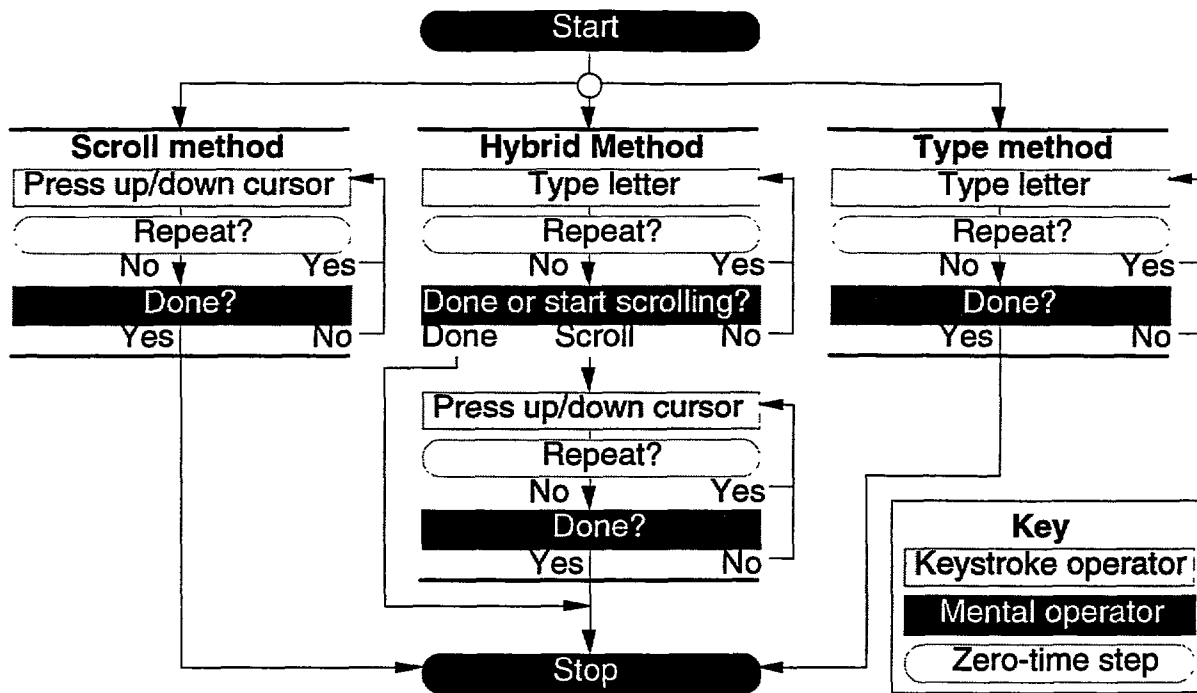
Start

Scroll method
Press up/down cursor
Repeat?
No
Yes
Done?
Yes
No

Hybrid Method
Type letter
Repeat?
No
Yes
Done or start scrolling?
Done
Scroll
No
Press up/down cursor
Repeat?
No
Yes
Done?
Yes
No

Type method
Type letter
Repeat?
No
Yes
Done?
Yes
No

Key
Keystroke operator
Mental operator
Zero-time step

Stop